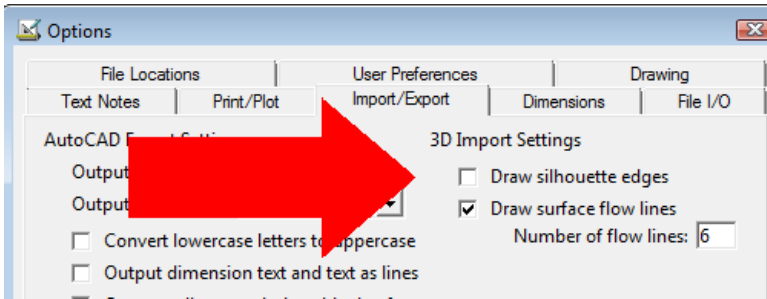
Options

File Locations | User Preferences | Drawing
Text Notes | Print/Plot | Import/Export | Dimensions | File I/O

AutoCAD E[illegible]

Output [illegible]

Output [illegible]

Convert lowercase letters t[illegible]ppercase

Output dimension text and text as lines

3D Import Settings

Draw silhouette edges

Draw surface flow lines

Number of flow lines: 6